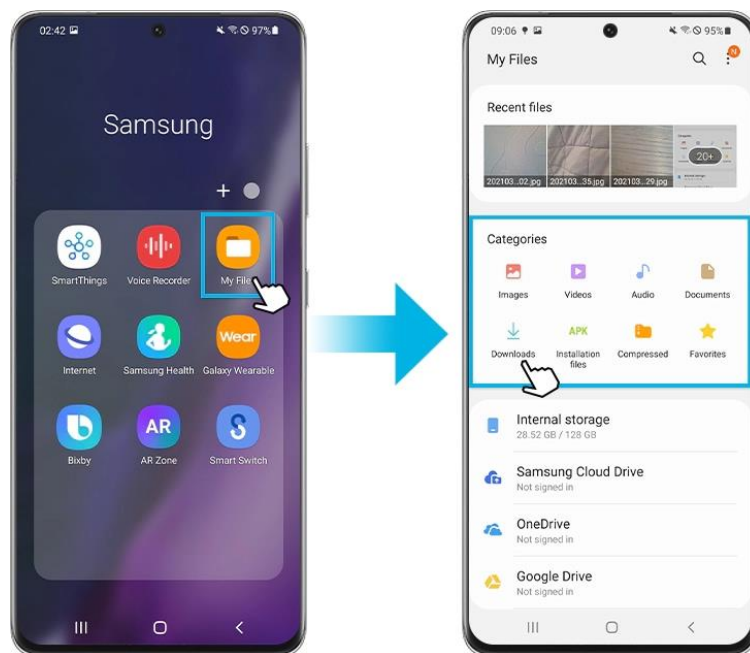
02:42

97%

Samsung

SmartThings
Voice Recorder
My Files
Internet
Samsung Health
Wear
Galaxy Wearable
Bixby
AR
AR Zone
Smart Switch

09:06

95%

My Files

N

Recent files

20+

202103...02.jpg
202103...35.jpg
202103...29.jpg

Categories

Images
Videos
Audio
Documents
Downloads
APK
Installation files
Compressed
Favorites

Internal storage
28.52 GB / 128 GB

Samsung Cloud Drive
Not signed in

OneDrive
Not signed in

Google Drive
Not signed in